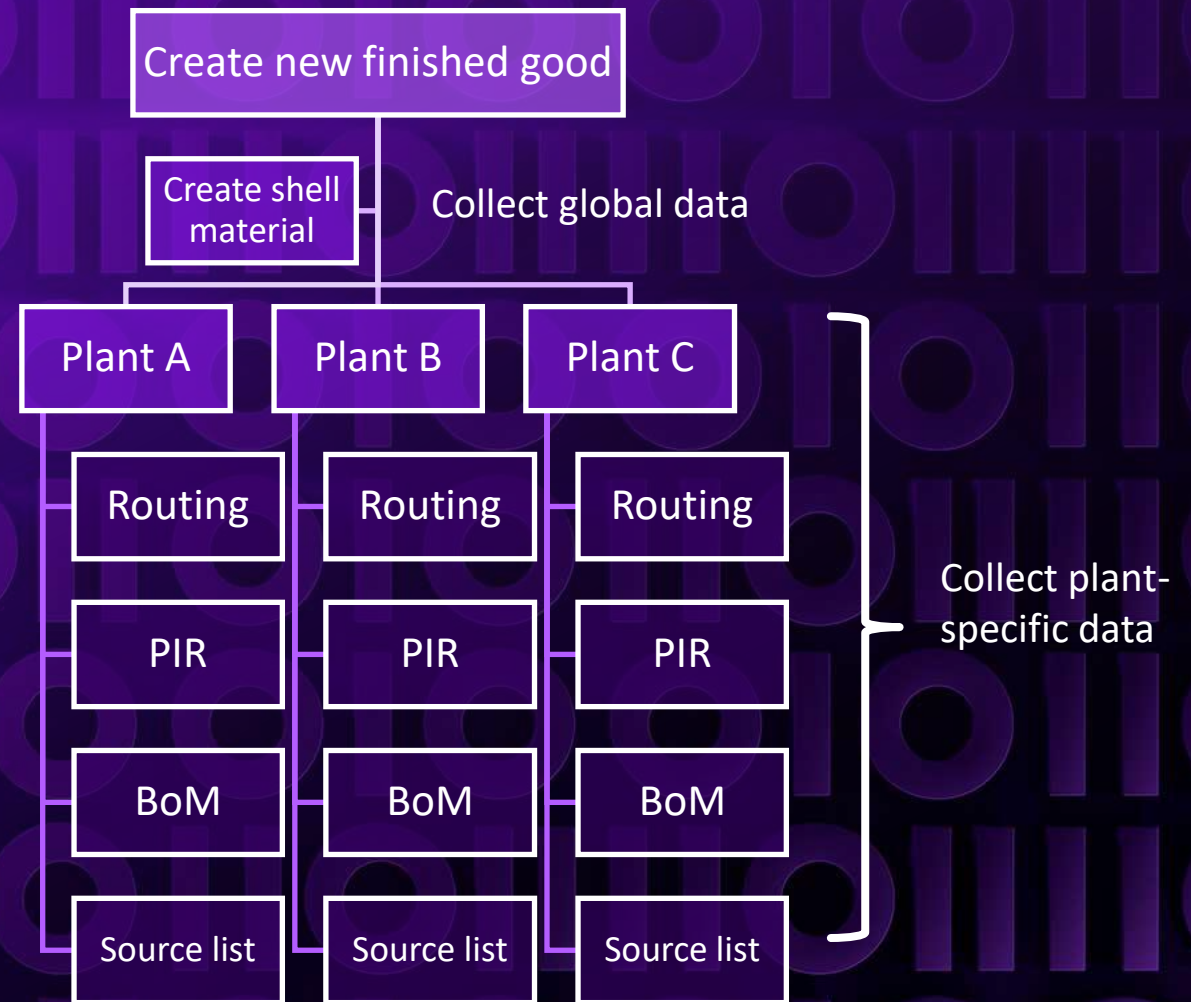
Create new finished good

Create shell material

Collect global data

Plant A

Routing

PIR

BoM

Source list

Plant B

Routing

PIR

BoM

Source list

Plant C

Routing

PIR

BoM

Source list

Collect plant-specific data